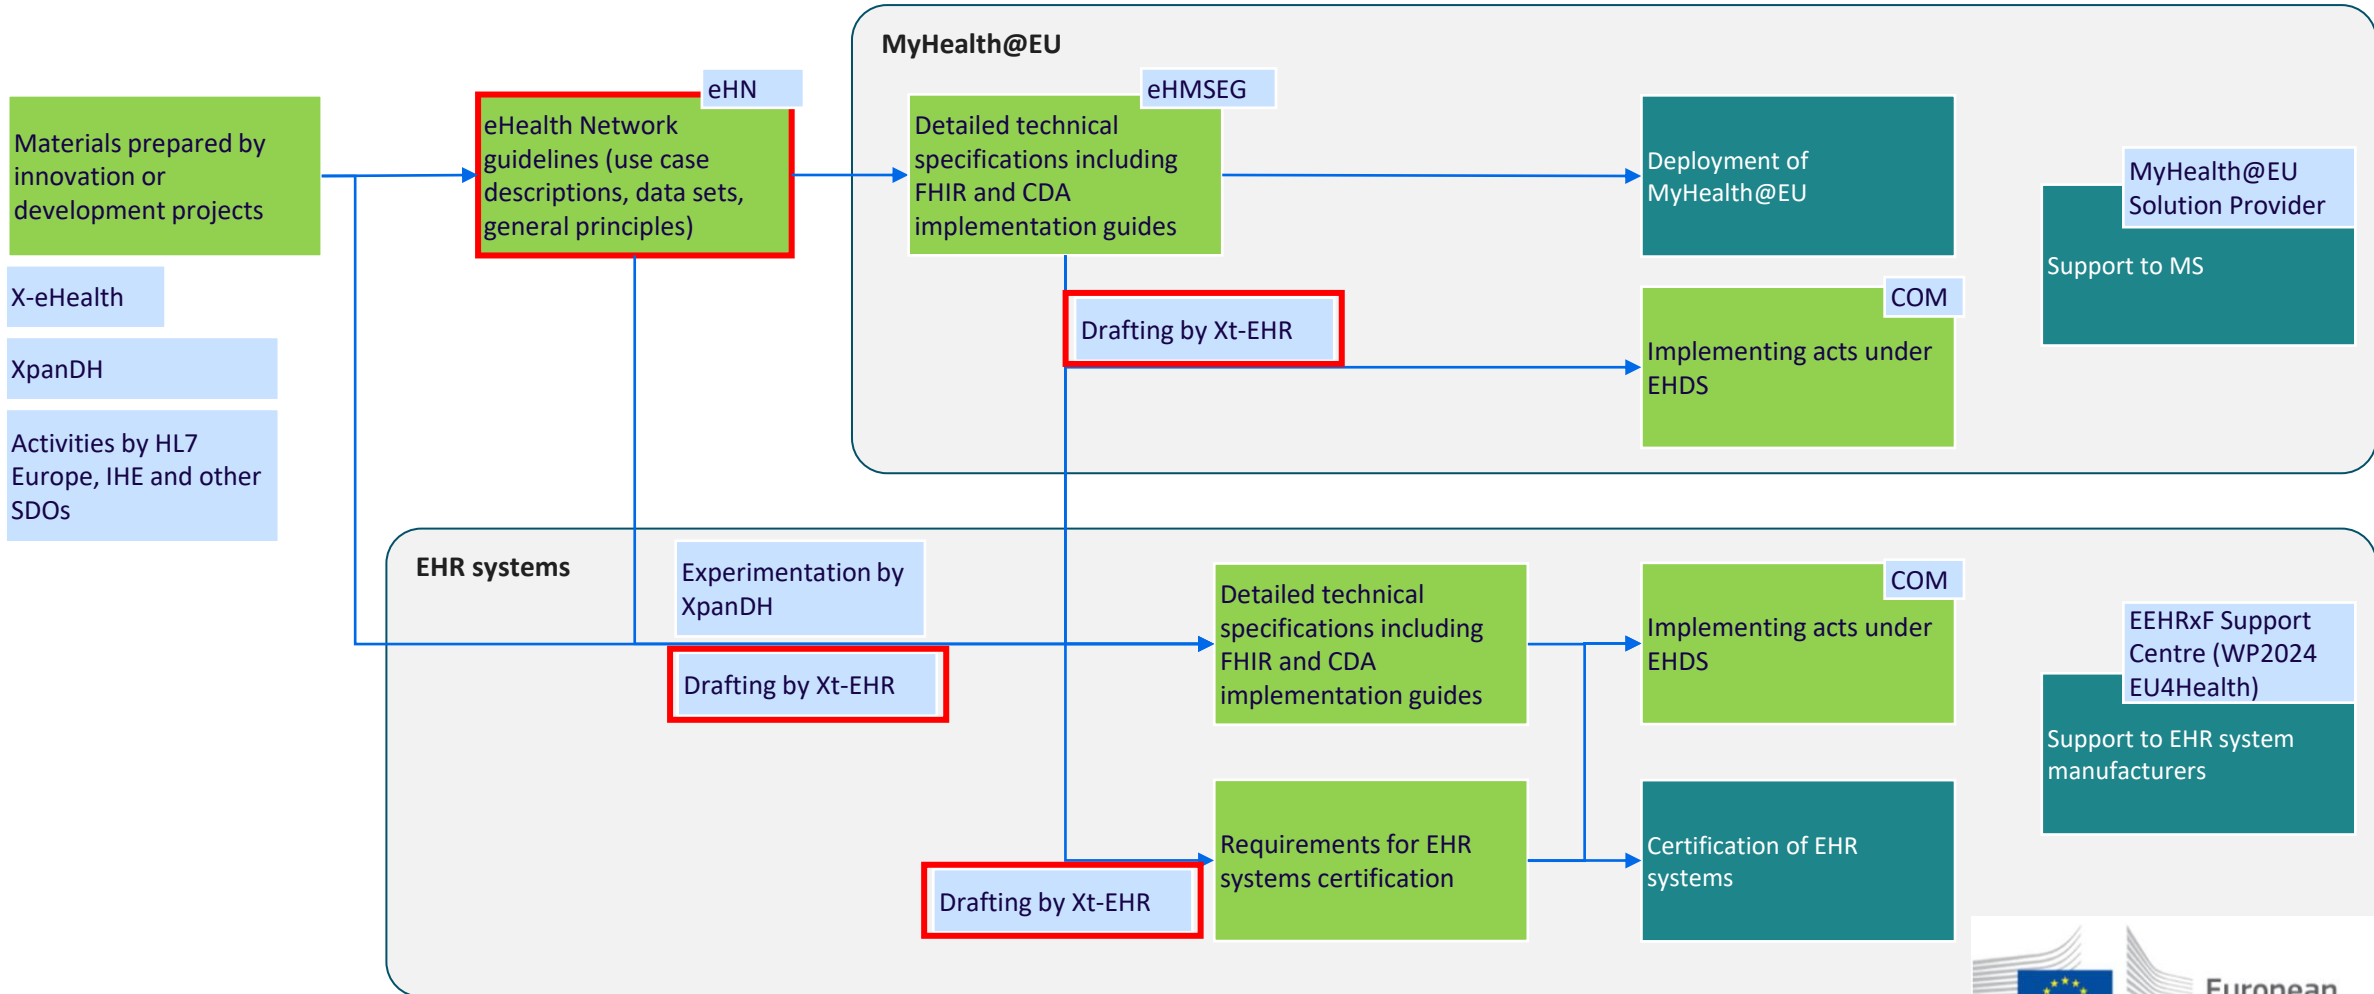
MyHealth@EU

Materials prepared by innovation or development projects

X-eHealth

XpanDH

Activities by HL7 Europe, IHE and other SDOs

eHN

eHealth Network guidelines (use case descriptions, data sets, general principles)

eHMSEG

Detailed technical specifications including FHIR and CDA implementation guides

Deployment of MyHealth@EU

MyHealth@EU Solution Provider

Support to MS

Drafting by Xt-EHR

COM

Implementing acts under EHDS

EHR systems

Experimentation by XpanDH

Drafting by Xt-EHR

Detailed technical specifications including FHIR and CDA implementation guides

COM

Implementing acts under EHDS

EEHRxF Support Centre (WP2024 EU4Health)

Support to EHR system manufacturers

Requirements for EHR systems certification

Certification of EHR systems

Drafting by Xt-EHR

European